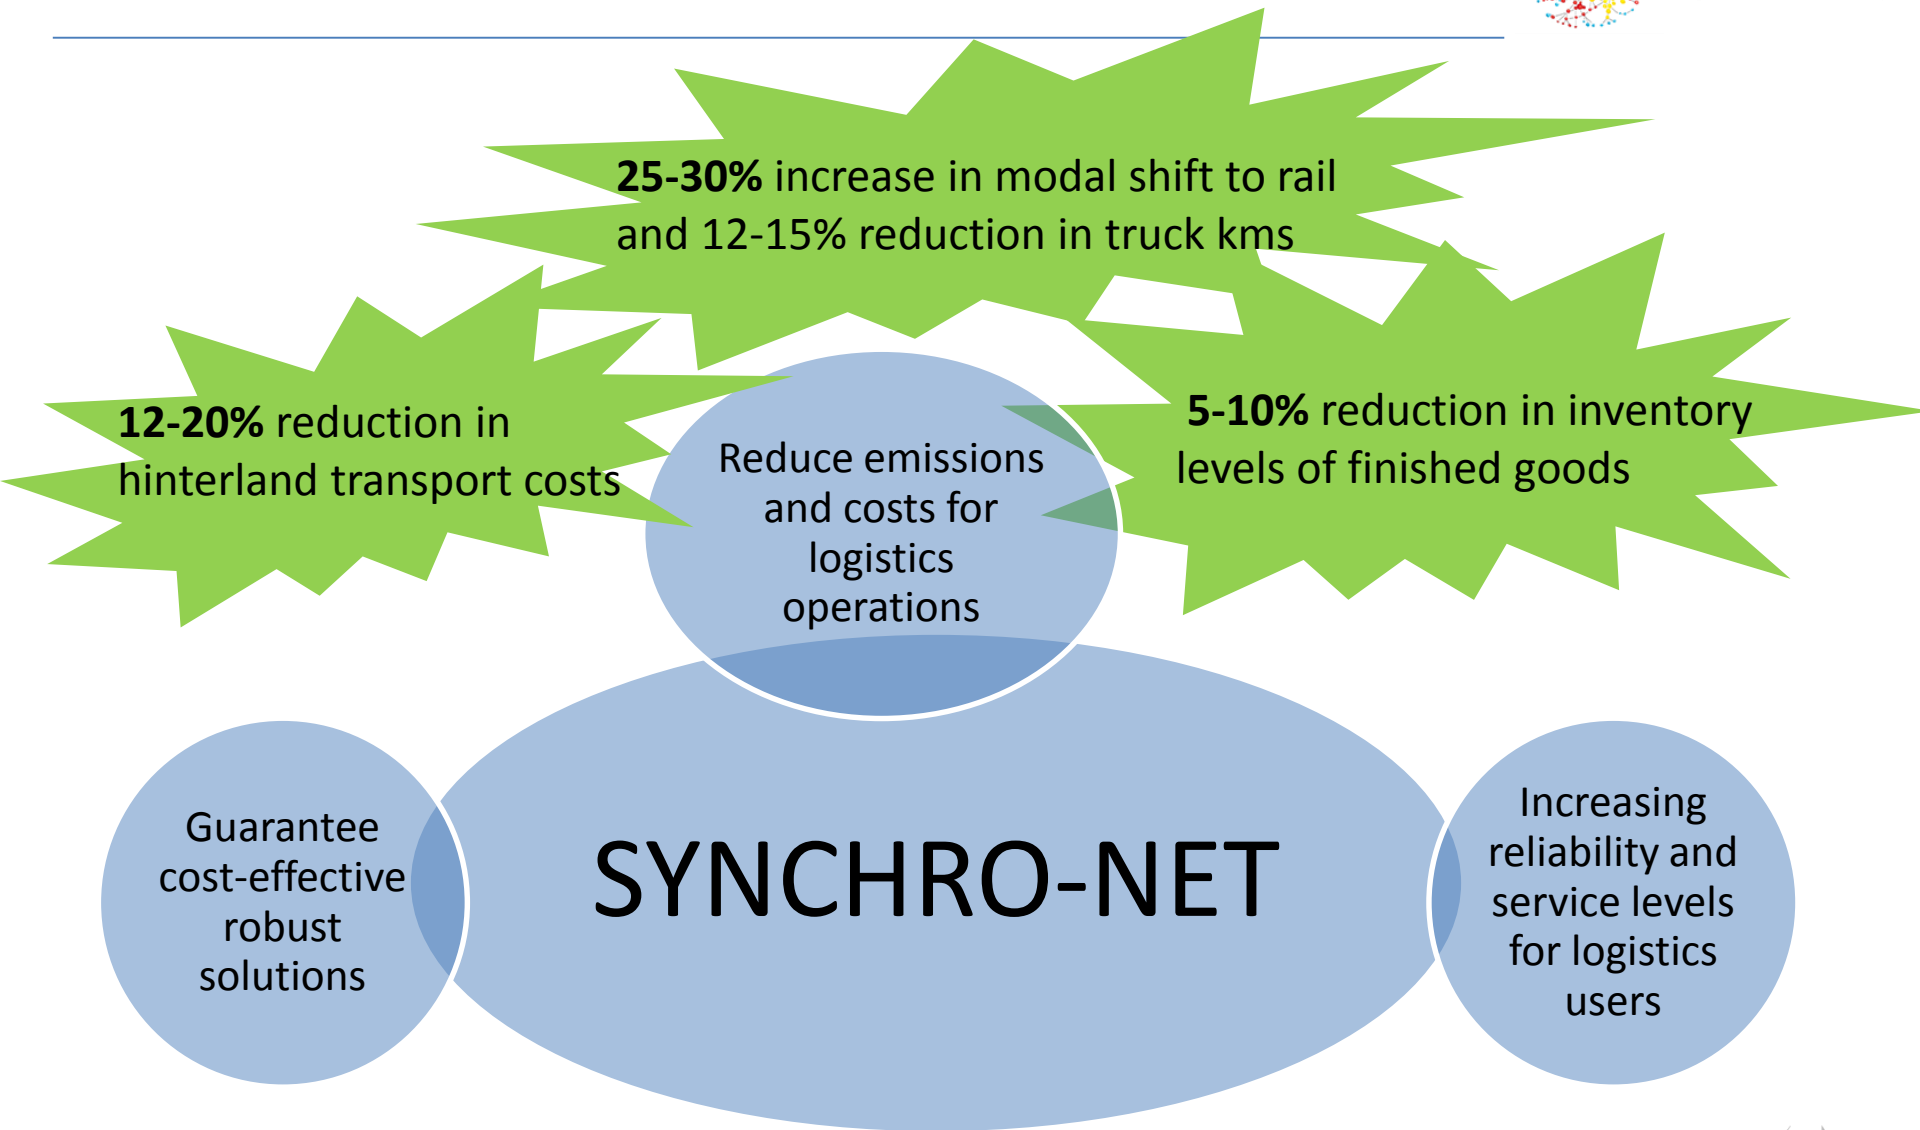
**25-30%** increase in modal shift to rail and 12-15% reduction in truck kms

**12-20%** reduction in hinterland transport costs

Reduce emissions and costs for logistics operations

**5-10%** reduction in inventory levels of finished goods

Guarantee cost-effective robust solutions

SYNCHRO-NET

Increasing reliability and service levels for logistics users